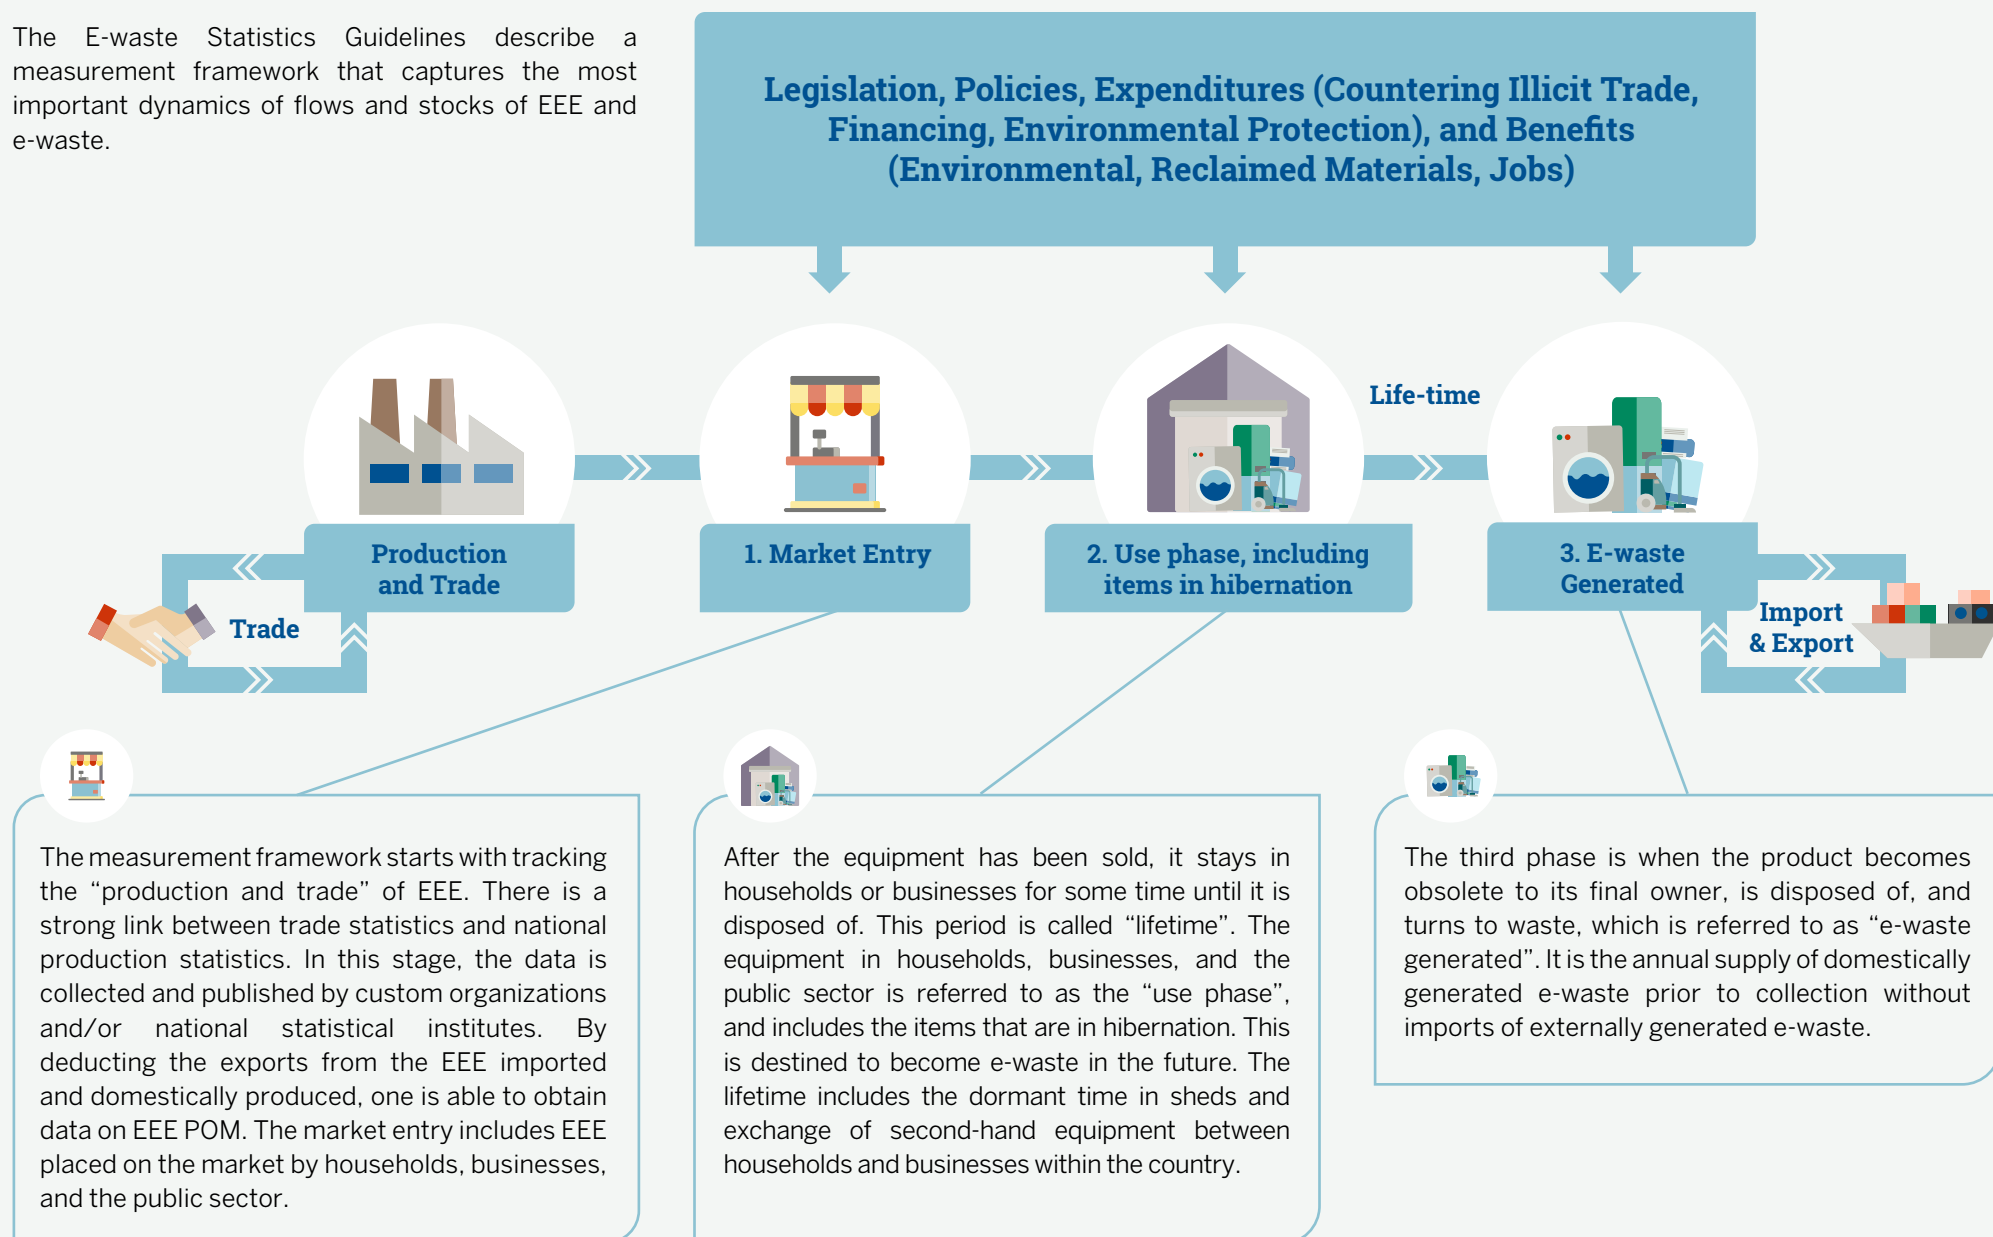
The E-waste Statistics Guidelines describe a measurement framework that captures the most important dynamics of flows and stocks of EEE and e-waste.

Legislation, Policies, Expenditures (Countering Illicit Trade, Financing, Environmental Protection), and Benefits (Environmental, Reclaimed Materials, Jobs)

Life-time

Production and Trade

Trade

1. Market Entry

2. Use phase, including items in hibernation

3. E-waste Generated

Import & Export

The measurement framework starts with tracking the "production and trade" of EEE. There is a strong link between trade statistics and national production statistics. In this stage, the data is collected and published by custom organizations and/or national statistical institutes. By deducting the exports from the EEE imported and domestically produced, one is able to obtain data on EEE POM. The market entry includes EEE placed on the market by households, businesses, and the public sector.

After the equipment has been sold, it stays in households or businesses for some time until it is disposed of. This period is called "lifetime". The equipment in households, businesses, and the public sector is referred to as the "use phase", and includes the items that are in hibernation. This is destined to become e-waste in the future. The lifetime includes the dormant time in sheds and exchange of second-hand equipment between households and businesses within the country.

The third phase is when the product becomes obsolete to its final owner, is disposed of, and turns to waste, which is referred to as "e-waste generated". It is the annual supply of domestically generated e-waste prior to collection without imports of externally generated e-waste.